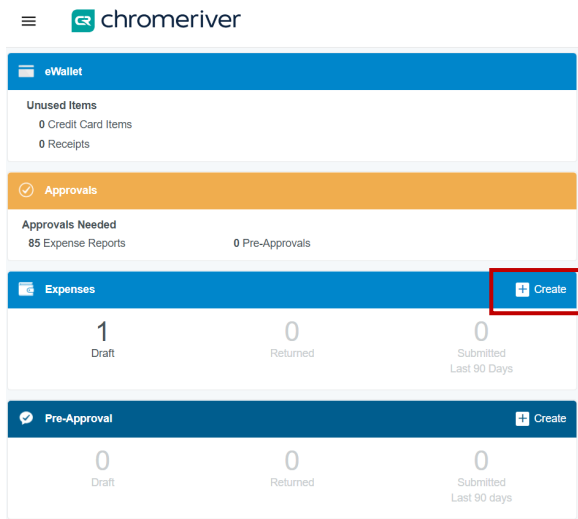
chromeriver

eWallet

Unused Items

0 Credit Card Items

0 Receipts

Approvals

Approvals Needed

85 Expense Reports

0 Pre-Approvals

Expenses

Create

1
Draft

0
Returned

0
Submitted
Last 90 Days

Pre-Approval

Create

0
Draft

0
Returned

0
Submitted
Last 90 days